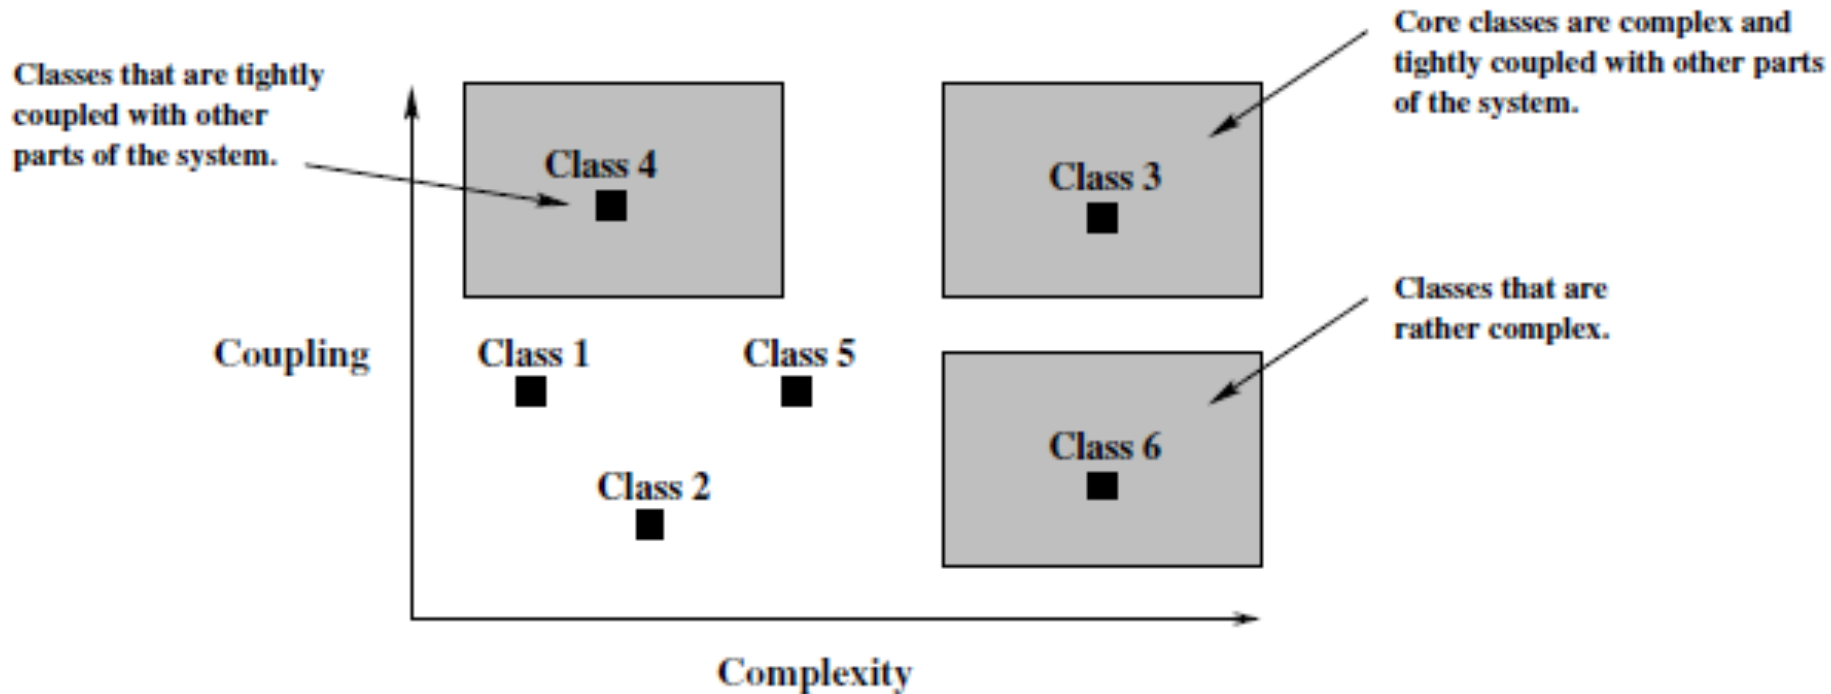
Classes that are tightly coupled with other parts of the system.

Core classes are complex and tightly coupled with other parts of the system.

Class 4

Class 3

Classes that are rather complex.

Coupling

Class 1

Class 5

Class 6

Class 2

Complexity